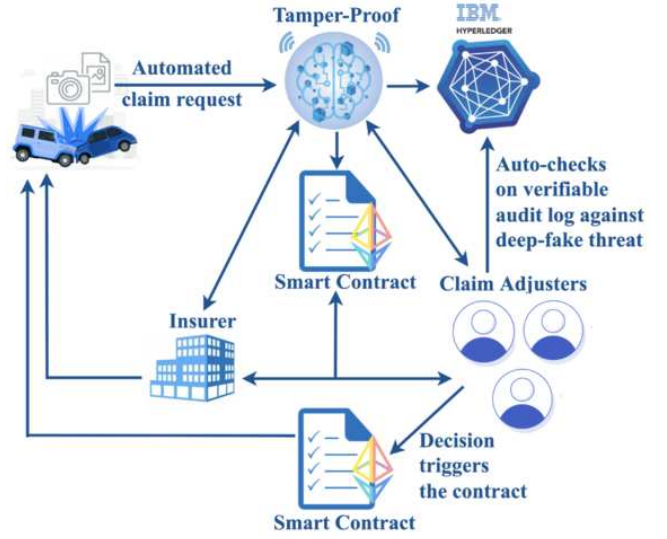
Tamper-Proof

IBM
HYPERLEDGER

Automated claim request

Auto-checks on verifiable audit log against deep-fake threat

Smart Contract

Claim Adjusters

Insurer

Decision triggers the contract

Smart Contract